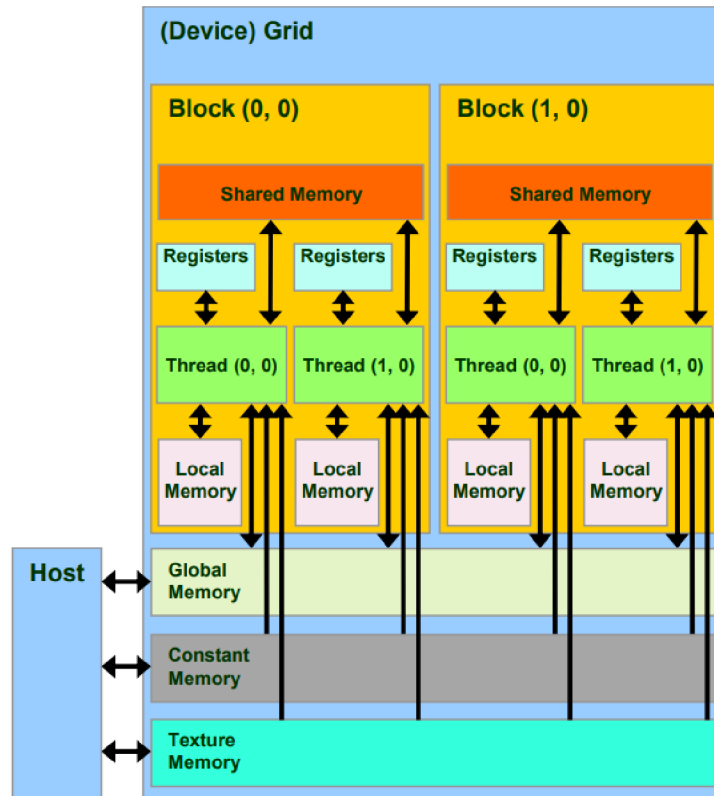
(Device) Grid

Block (0, 0)

Shared Memory

Registers

Registers

Thread (0, 0)

Thread (1, 0)

Local Memory

Local Memory

Block (1, 0)

Shared Memory

Registers

Registers

Thread (0, 0)

Thread (1, 0)

Local Memory

Local Memory

Host

Global Memory

Constant Memory

Texture Memory